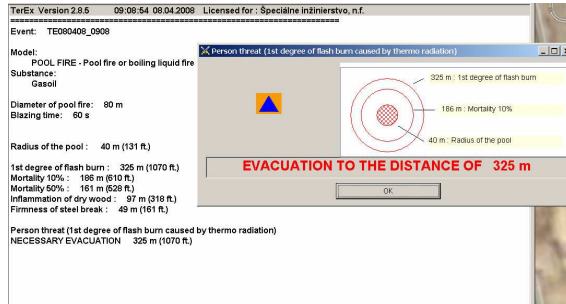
TerEx Version 2.8.5 09:08:54 08.04.2008 Licensed for : Špeciálne inžinierstvo, n.f.
================================================

Event: TE080408_0908

Model:
POOL FIRE - Pool fire or boiling liquid fire
Substance:
Gasoil

Diameter of pool fire: 80 m
Blazing time: 60 s

Radius of the pool : 40 m (131 ft.)

1st degree of flash burn : 325 m (1070 ft.)
Mortality 10% : 186 m (610 ft.)
Mortality 50% : 161 m (528 ft.)
Inflammation of dry wood : 97 m (318 ft.)
Firmness of steel break : 49 m (161 ft.)

Person threat (1st degree of flash burn caused by thermo radiation)
NECESSARY EVACUATION 325 m (1070 ft.)

Person threat (1st degree of flash burn caused by thermo radiation)

325 m : 1st degree of flash burn

186 m : Mortality 10%

40 m : Radius of the pool

EVACUATION TO THE DISTANCE OF 325 m

OK